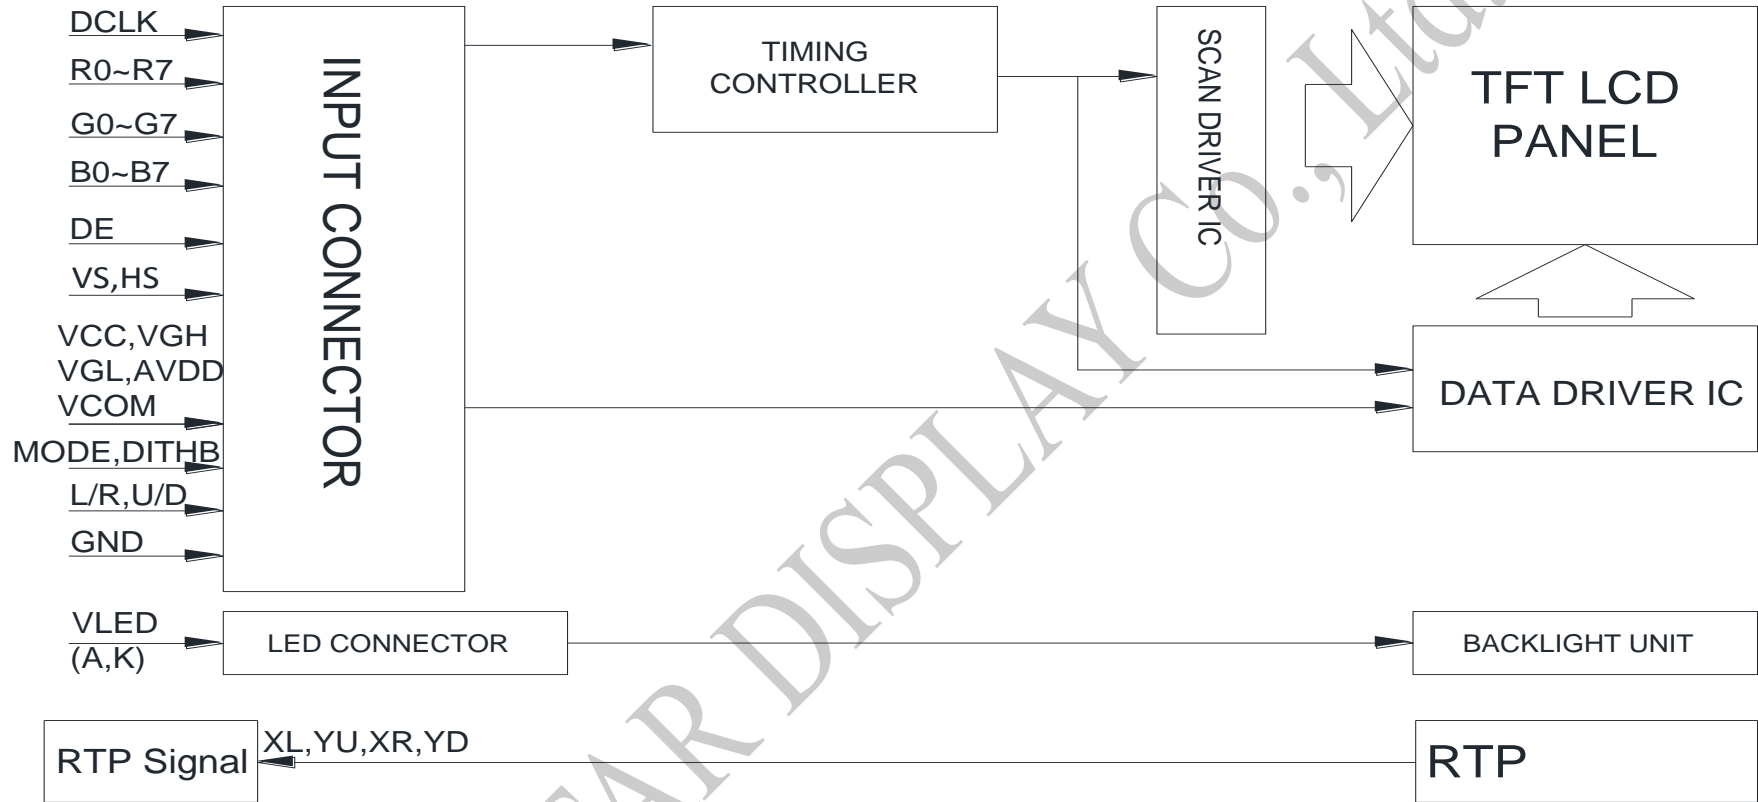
DCLK
R0~R7
G0~G7
B0~B7
DE
VS,HS
VCC,VGH
VGL,AVDD
VCOM
MODE,DITHB
L/R,U/D
GND

INPUT CONNECTOR

TIMING CONTROLLER

SCAN DRIVER IC

TFT LCD PANEL

DATA DRIVER IC

VLED
(A,K)

LED CONNECTOR

BACKLIGHT UNIT

RTP Signal

XL,YU,XR,YD

RTP

AR DISPLAY CO., Ltd.